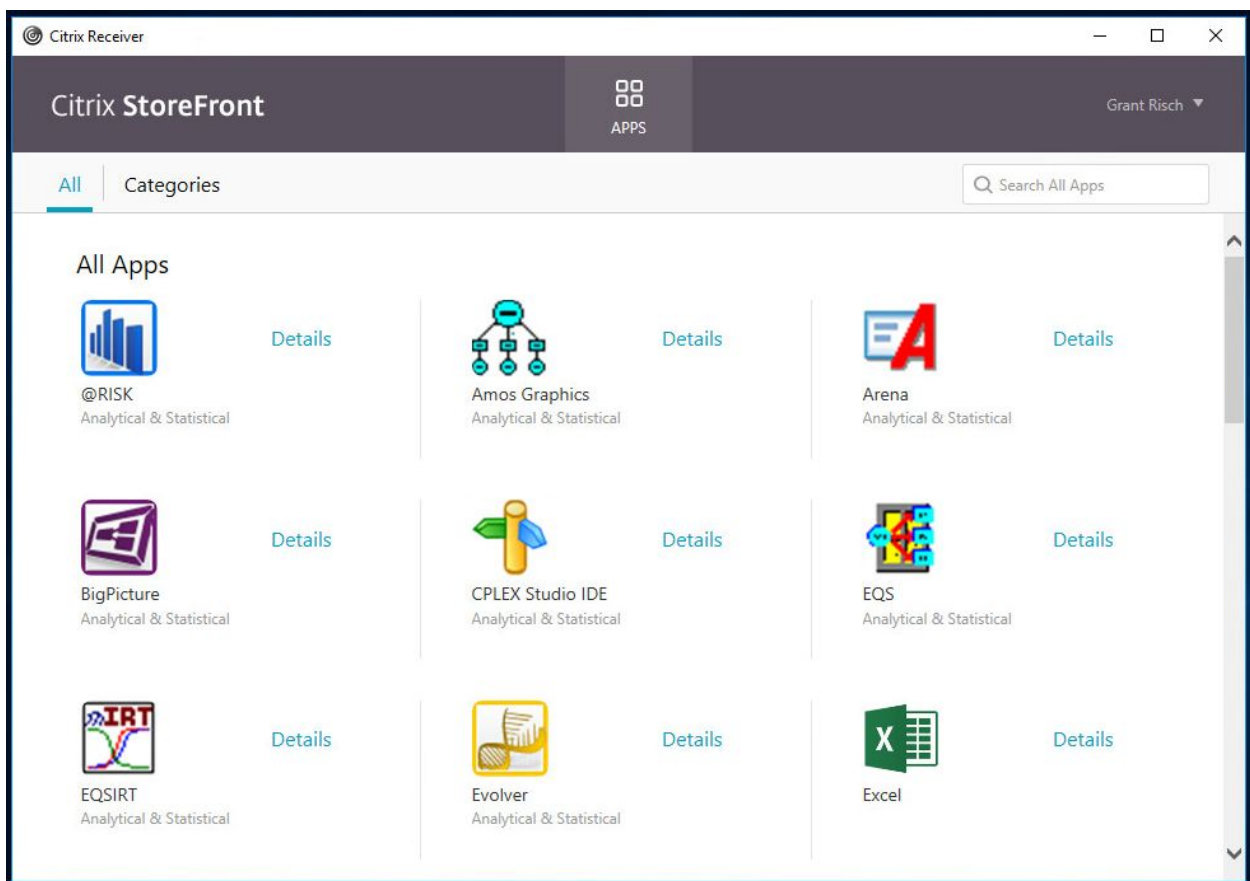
Citrix Receiver

Citrix StoreFront

APPS

Grant Risch

All Categories

Search All Apps

All Apps

@RISK
Analytical & Statistical
Details

Amos Graphics
Analytical & Statistical
Details

Arena
Analytical & Statistical
Details

BigPicture
Analytical & Statistical
Details

CPLEX Studio IDE
Analytical & Statistical
Details

EQS
Analytical & Statistical
Details

IRT

EQSIRT
Analytical & Statistical
Details

Evolver
Analytical & Statistical
Details

X

Excel
Details